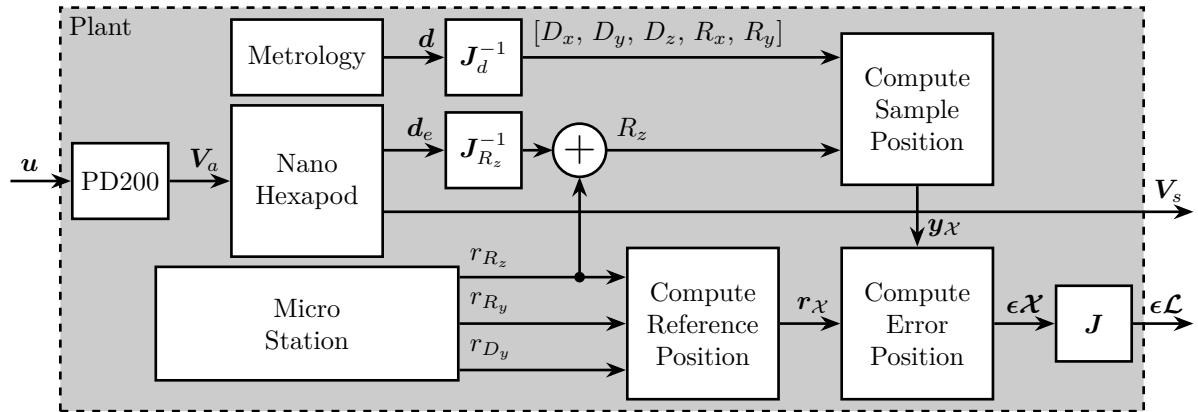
Plant

Metrology

$\boldsymbol{d}$

$\boldsymbol{J}_d^{-1}$

$[D_x,\, D_y,\, D_z,\, R_x,\, R_y]$

Compute Sample Position

$\boldsymbol{u}$

PD200

$\boldsymbol{V}_a$

Nano Hexapod

$\boldsymbol{d}_e$

$\boldsymbol{J}_{R_z}^{-1}$

$+$

$R_z$

$\boldsymbol{V}_s$

$\boldsymbol{y}_{\mathcal{X}}$

$r_{R_z}$

$r_{R_y}$

$r_{D_y}$

Micro Station

Compute Reference Position

$\boldsymbol{r}_{\mathcal{X}}$

Compute Error Position

$\boldsymbol{\epsilon}\boldsymbol{\mathcal{X}}$

$\boldsymbol{J}$

$\boldsymbol{\epsilon}\boldsymbol{\mathcal{L}}$